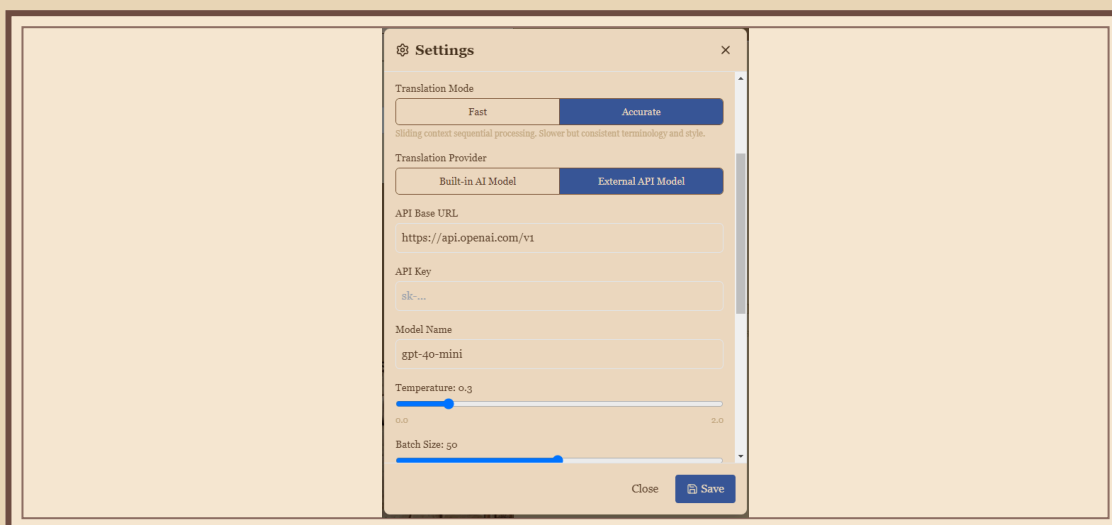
Settings ×

Translation Mode

Fast | Accurate

Sliding context sequential processing. Slower but consistent terminology and style.

Translation Provider

Built-in AI Model | External API Model

API Base URL

https://api.openai.com/v1

API Key

sk-...

Model Name

gpt-4o-mini

Temperature: 0.3

0.0 2.0

Batch Size: 50

Close Save